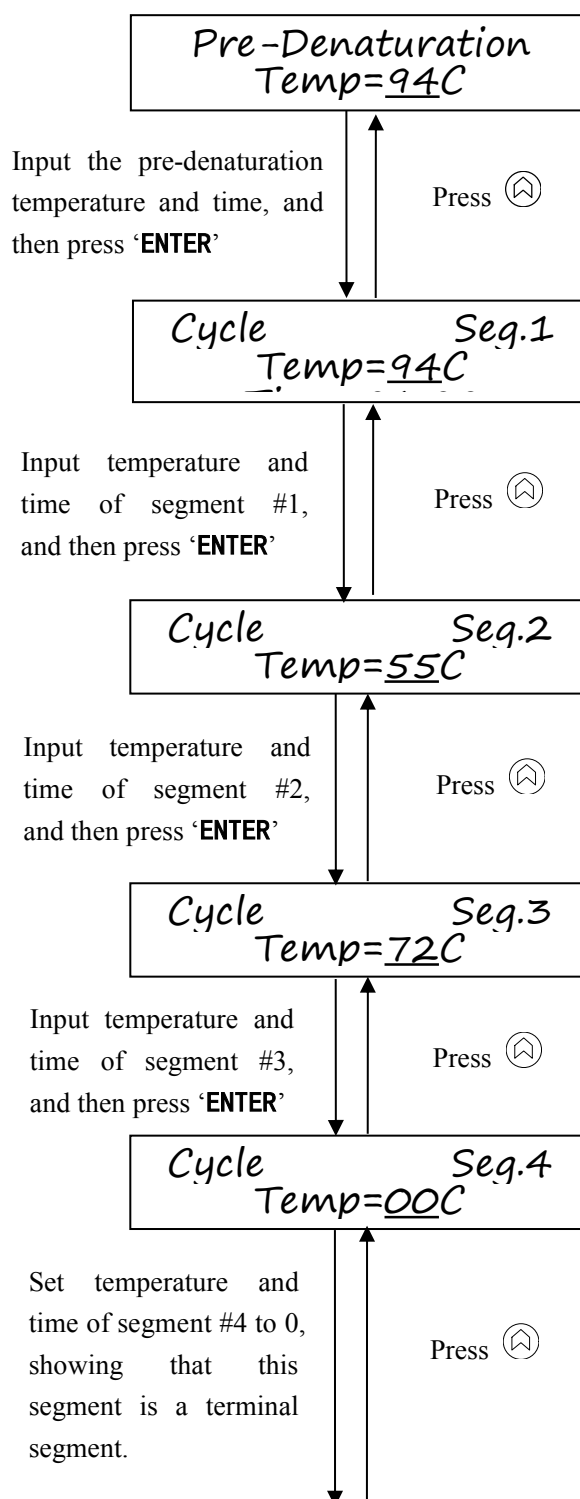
Pre-Denaturation
Temp=94C

Input the pre-denaturation temperature and time, and then press 'ENTER'

Press

Cycle Seg.1
Temp=94C

Input temperature and time of segment #1, and then press 'ENTER'

Press

Cycle Seg.2
Temp=55C

Input temperature and time of segment #2, and then press 'ENTER'

Press

Cycle Seg.3
Temp=72C

Input temperature and time of segment #3, and then press 'ENTER'

Press

Cycle Seg.4
Temp=00C

Set temperature and time of segment #4 to 0, showing that this segment is a terminal segment.

Press